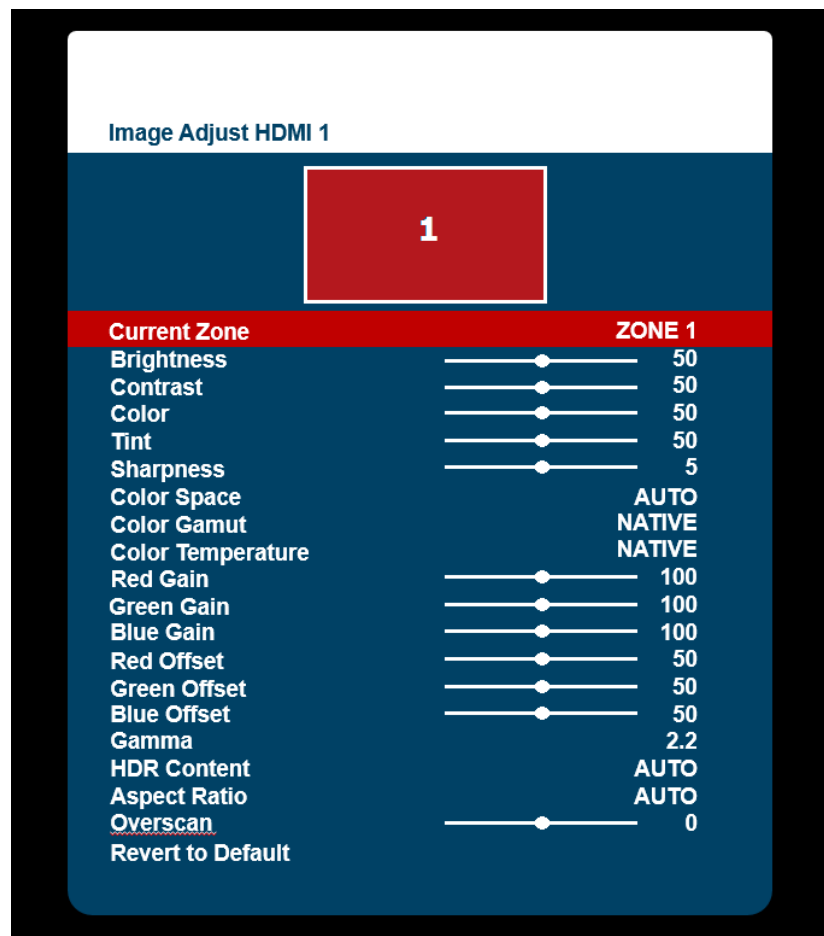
Image Adjust HDMI 1

1

| | |
|---|---|
| Current Zone | ZONE 1 |
| Brightness | 50 |
| Contrast | 50 |
| Color | 50 |
| Tint | 50 |
| Sharpness | 5 |
| Color Space | AUTO |
| Color Gamut | NATIVE |
| Color Temperature | NATIVE |
| Red Gain | 100 |
| Green Gain | 100 |
| Blue Gain | 100 |
| Red Offset | 50 |
| Green Offset | 50 |
| Blue Offset | 50 |
| Gamma | 2.2 |
| HDR Content | AUTO |
| Aspect Ratio | AUTO |
| Overscan | 0 |
| Revert to Default | |